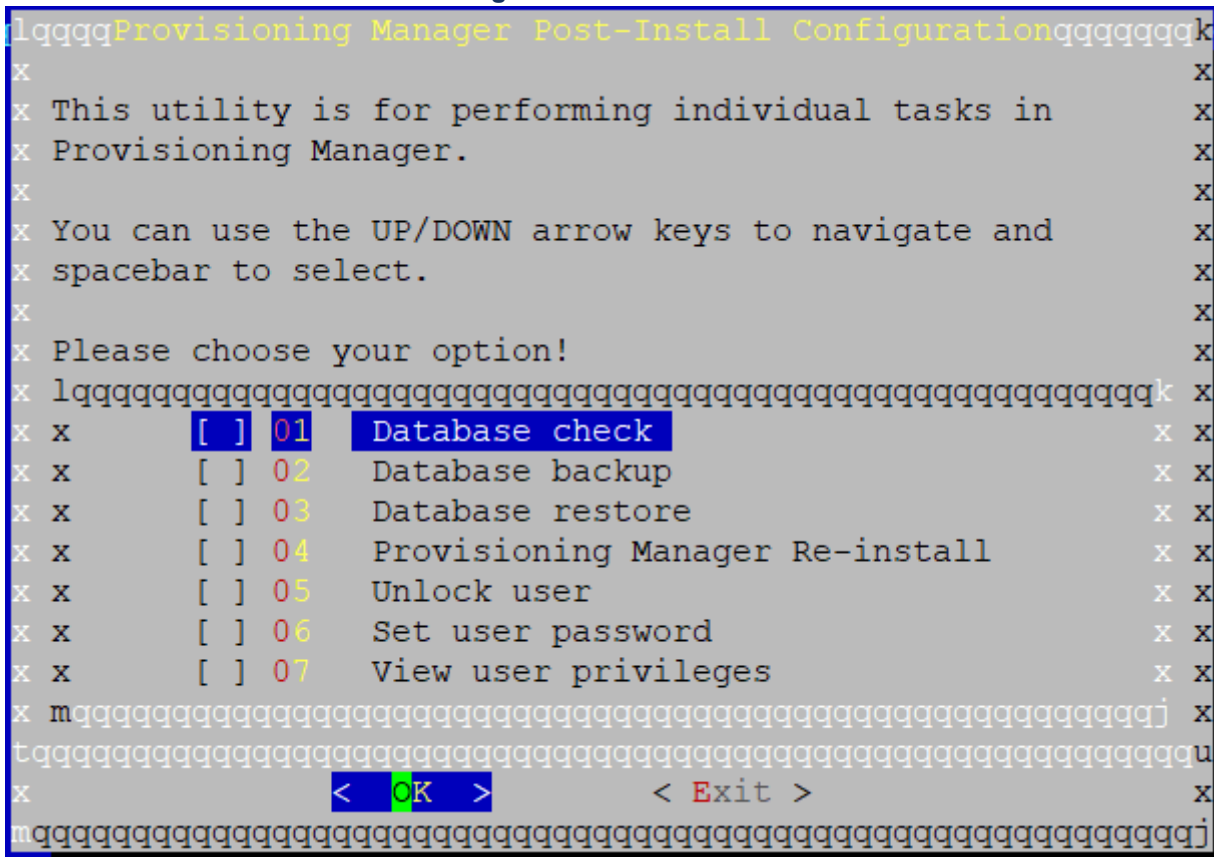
lqqqqProvisioning Manager Post-Install Configurationqqqqqqqk
x x
x This utility is for performing individual tasks in x
x Provisioning Manager. x
x x
x You can use the UP/DOWN arrow keys to navigate and x
x spacebar to select. x
x x
x Please choose your option! x
x lqqqqqqqqqqqqqqqqqqqqqqqqqqqqqqqqqqqqqqqqqqqqqqqqqqqqk x
x x [ ] 01 Database check x x
x x [ ] 02 Database backup x x
x x [ ] 03 Database restore x x
x x [ ] 04 Provisioning Manager Re-install x x
x x [ ] 05 Unlock user x x
x x [ ] 06 Set user password x x
x x [ ] 07 View user privileges x x
x mqqqqqqqqqqqqqqqqqqqqqqqqqqqqqqqqqqqqqqqqqqqqqqqqqqqqj x
tqqqqqqqqqqqqqqqqqqqqqqqqqqqqqqqqqqqqqqqqqqqqqqqqqqqqqqqqu
x < OK > < Exit > x
mqqqqqqqqqqqqqqqqqqqqqqqqqqqqqqqqqqqqqqqqqqqqqqqqqqqqqqqqj